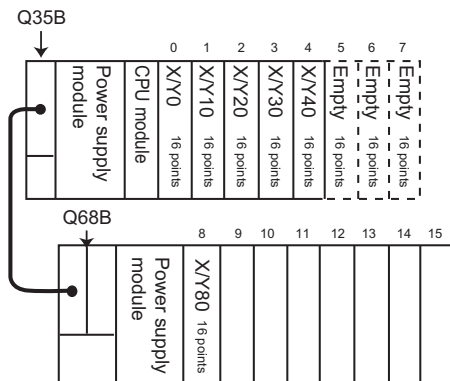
Q35B

0 1 2 3 4 5 6 7

Power supply module

CPU module

X/Y0 16 points

X/Y10 16 points

X/Y20 16 points

X/Y30 16 points

X/Y40 16 points

Empty 16 points

Empty 16 points

Empty 16 points

Q68B

8 9 10 11 12 13 14 15

Power supply module

X/Y80 16 points